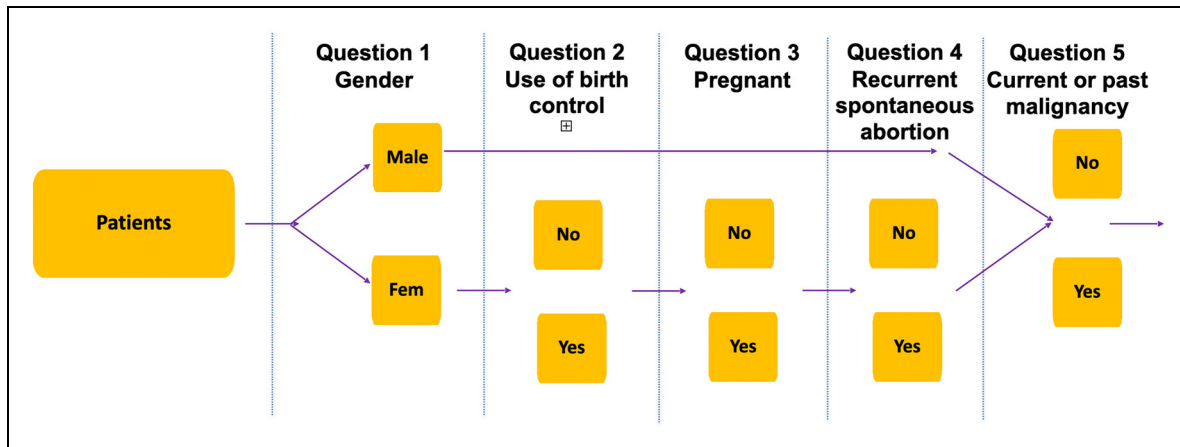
Question 1
Gender

Question 2
Use of birth control

Question 3
Pregnant

Question 4
Recurrent spontaneous abortion

Question 5
Current or past malignancy

Patients

Male

Fem

No

Yes

No

Yes

No

Yes

No

Yes